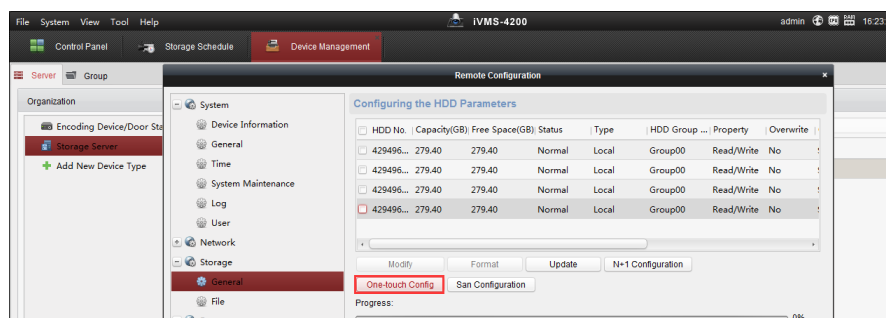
File System View Tool Help iVMS-4200 admin 16:23

Control Panel Storage Schedule Device Management

Server Group

Organization

Encoding Device/Door Sta

Storage Server

Add New Device Type

Remote Configuration

System
Device Information
General
Time
System Maintenance
Log
User
Network
Storage
General
File

Configuring the HDD Parameters

| HDD No. | Capacity(GB) | Free Space(GB) | Status | Type | HDD Group ... | Property | Overwrite |
|---|---|---|---|---|---|---|---|
| 429496... | 279.40 | 279.40 | Normal | Local | Group00 | Read/Write | No |
| 429496... | 279.40 | 279.40 | Normal | Local | Group00 | Read/Write | No |
| 429496... | 279.40 | 279.40 | Normal | Local | Group00 | Read/Write | No |
| 429496... | 279.40 | 279.40 | Normal | Local | Group00 | Read/Write | No |

Modify Format Update N+1 Configuration

One-touch Config San Configuration

Progress:

0%